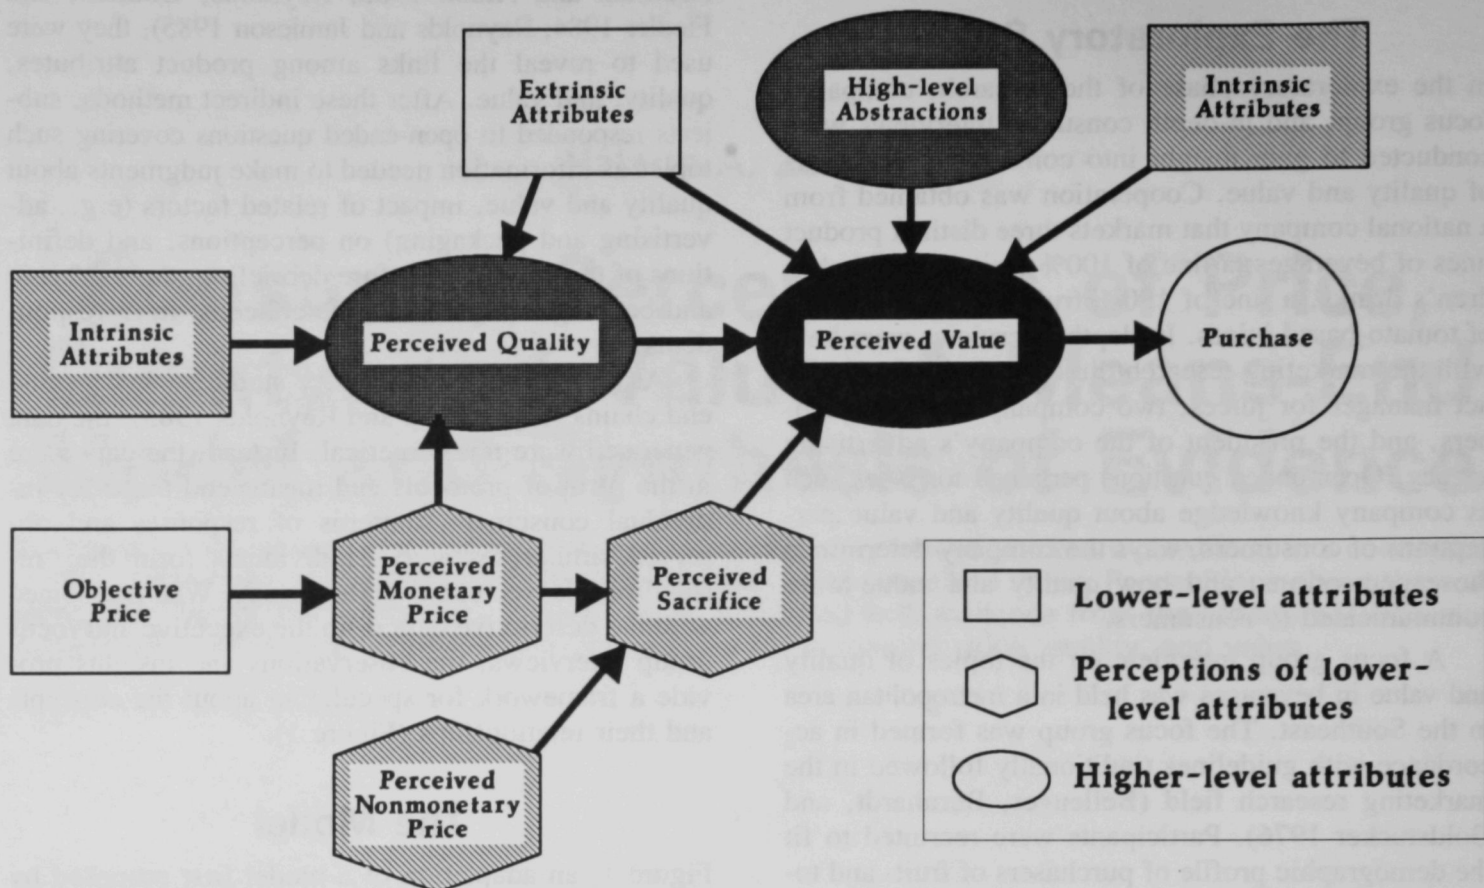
Extrinsic Attributes

High-level Abstractions

Intrinsic Attributes

Intrinsic Attributes

Perceived Quality

Perceived Value

Purchase

Perceived Monetary Price

Perceived Sacrifice

Objective Price

Perceived Nonmonetary Price

Lower-level attributes

Perceptions of lower-level attributes

Higher-level attributes